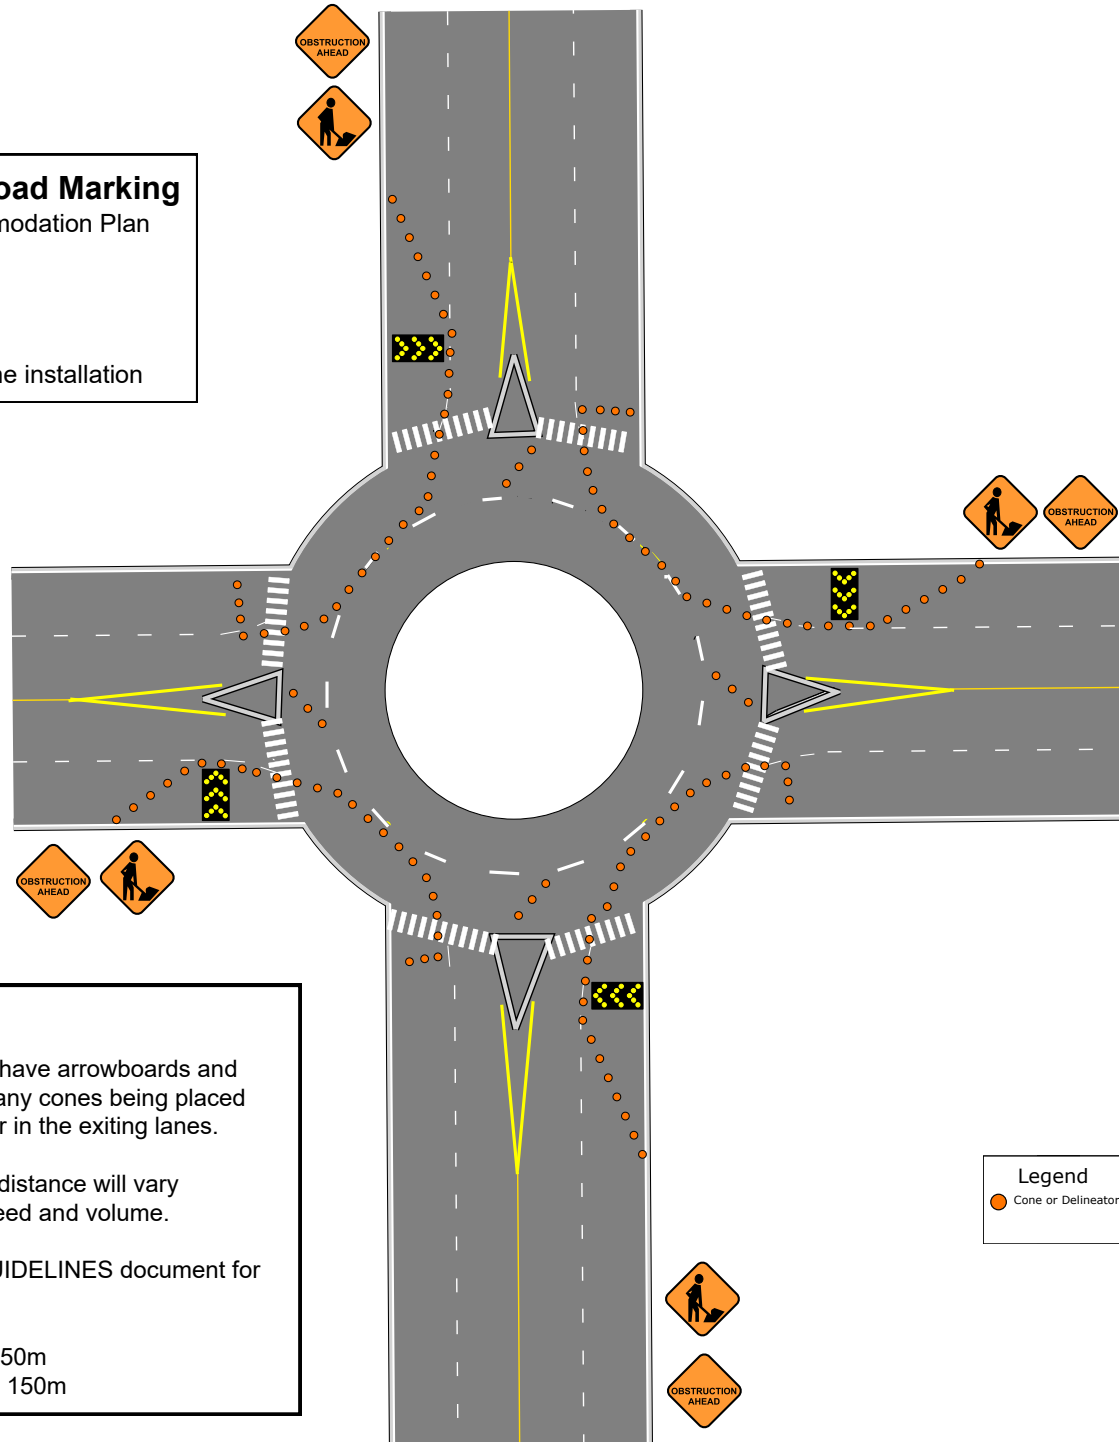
OBSTRUCTION AHEAD

oad Marking
nodation Plan

ne installation

OBSTRUCTION AHEAD

OBSTRUCTION AHEAD

have arrowboards and
any cones being placed
r in the exiting lanes.

distance will vary
eed and volume.

UIDELINES document for

50m
150m

Legend
Cone or Delineator

OBSTRUCTION AHEAD